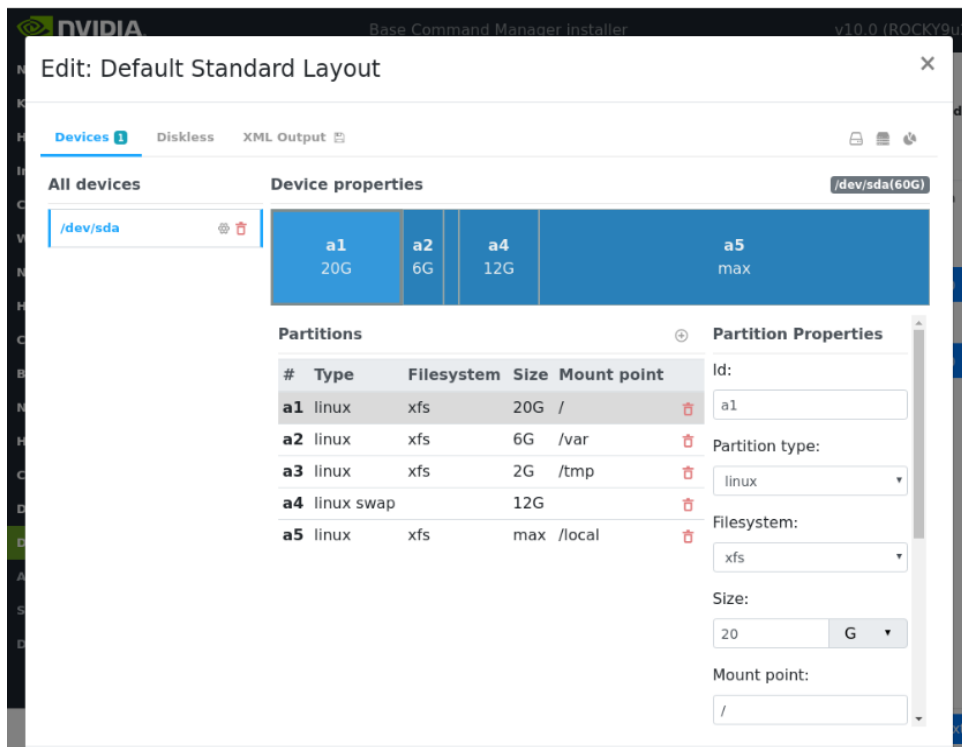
NVIDIA Base Command Manager installer v10.0 (ROCKY9u

Edit: Default Standard Layout

×

Devices 1 Diskless XML Output

All devices

/dev/sda

Device properties

/dev/sda(60G)

| a1 20G | a2 6G | | a4 12G | a5 max |

Partitions

| # | Type | Filesystem | Size | Mount point |
|---|---|---|---|---|
| a1 | linux | xfs | 20G | / |
| a2 | linux | xfs | 6G | /var |
| a3 | linux | xfs | 2G | /tmp |
| a4 | linux swap | | 12G | |
| a5 | linux | xfs | max | /local |

Partition Properties

Id:

a1

Partition type:

linux

Filesystem:

xfs

Size:

20 G

Mount point:

/